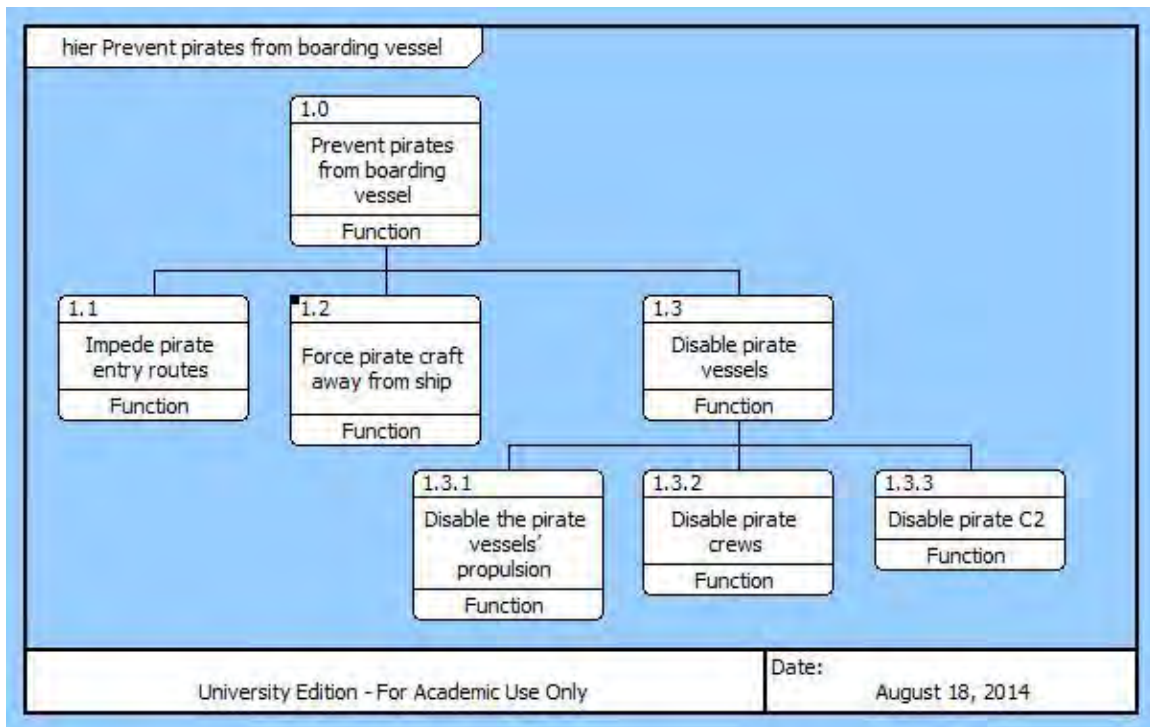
hier Prevent pirates from boarding vessel

1.0
Prevent pirates from boarding vessel
Function

1.1
Impede pirate entry routes
Function

1.2
Force pirate craft away from ship
Function

1.3
Disable pirate vessels
Function

1.3.1
Disable the pirate vessels' propulsion
Function

1.3.2
Disable pirate crews
Function

1.3.3
Disable pirate C2
Function

University Edition - For Academic Use Only

Date:
August 18, 2014